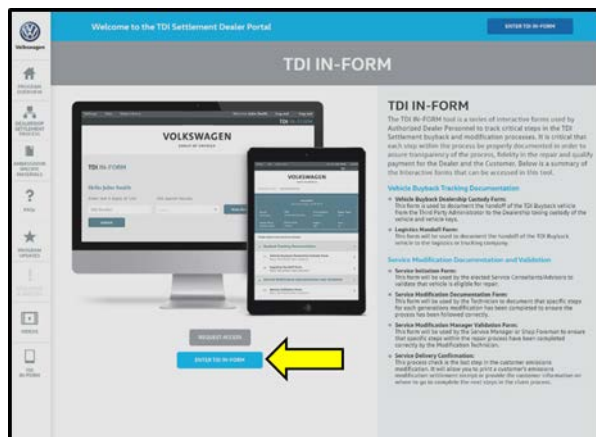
Volkswagen

Welcome to the TDI Settlement Dealer Portal

ENTER TDI IN-FORM

PROGRAM OVERVIEW

DEALERSHIP SETTLEMENT PROCESS

DEALERSHIP SPECIFIC MATERIALS

FAQs

PROGRAM UPDATES

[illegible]

VIDEOS

TDI IN-FORM

TDI IN-FORM

VOLKSWAGEN

TDI IN-FORM

Hello John Smith

VOLKSWAGEN

REQUEST ACCESS

ENTER TDI IN-FORM

TDI IN-FORM

The TDI IN-FORM tool is a series of interactive forms used by Authorized Dealer Personnel to track critical steps in the TDI Settlement buyback and modification processes. It is critical that each step within the process be properly documented in order to assure transparency of the process, fidelity in the repair and quality payment for the Dealer and the Customer. Below is a summary of the interactive forms that can be accessed in this tool.

Vehicle Buyback Tracking Documentation

• Vehicle Buyback Dealership Custody Form:
This form is used to document the handoff of the TDI Buyback vehicle from the Third Party Administrator to the Dealership taking custody of the vehicle and vehicle keys.

• Logistics Handoff Form:
This form will be used to document the handoff of the TDI Buyback vehicle to the logistics or tracking company.

Service Modification Documentation and Validation

• Service Initiation Form:
This form will be used by the elected Service Consultants/Advisors to validate that vehicle is eligible for repair.

• Service Modification Documentation Form:
This form will be used by the Technician to document that specific steps for each generations modification has been completed to ensure the process has been followed correctly.

• Service Modification Manager Validation Form:
This form will be used by the Service Manager or Shop Foreman to ensure that specific steps within the repair process have been completed correctly by the Modification Technician.

• Service Delivery Confirmation:
This process check is the last step in the customer emissions modification. It will allow you to print a customer's emissions modification settlement receipt or provide the customer information on where to go to complete the next steps in the claim process.